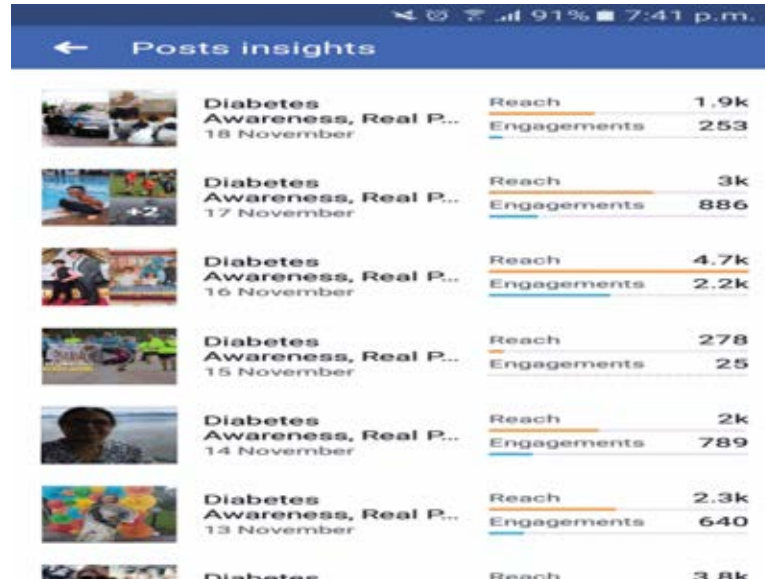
91% 7:41 p.m.

Posts insights

Diabetes Awareness, Real P...
18 November
Reach 1.9k
Engagements 253

+2
Diabetes Awareness, Real P...
17 November
Reach 3k
Engagements 886

Diabetes Awareness, Real P...
16 November
Reach 4.7k
Engagements 2.2k

Diabetes Awareness, Real P...
15 November
Reach 278
Engagements 25

Diabetes Awareness, Real P...
14 November
Reach 2k
Engagements 789

Diabetes Awareness, Real P...
13 November
Reach 2.3k
Engagements 640

Diabetes
Reach 3.8k